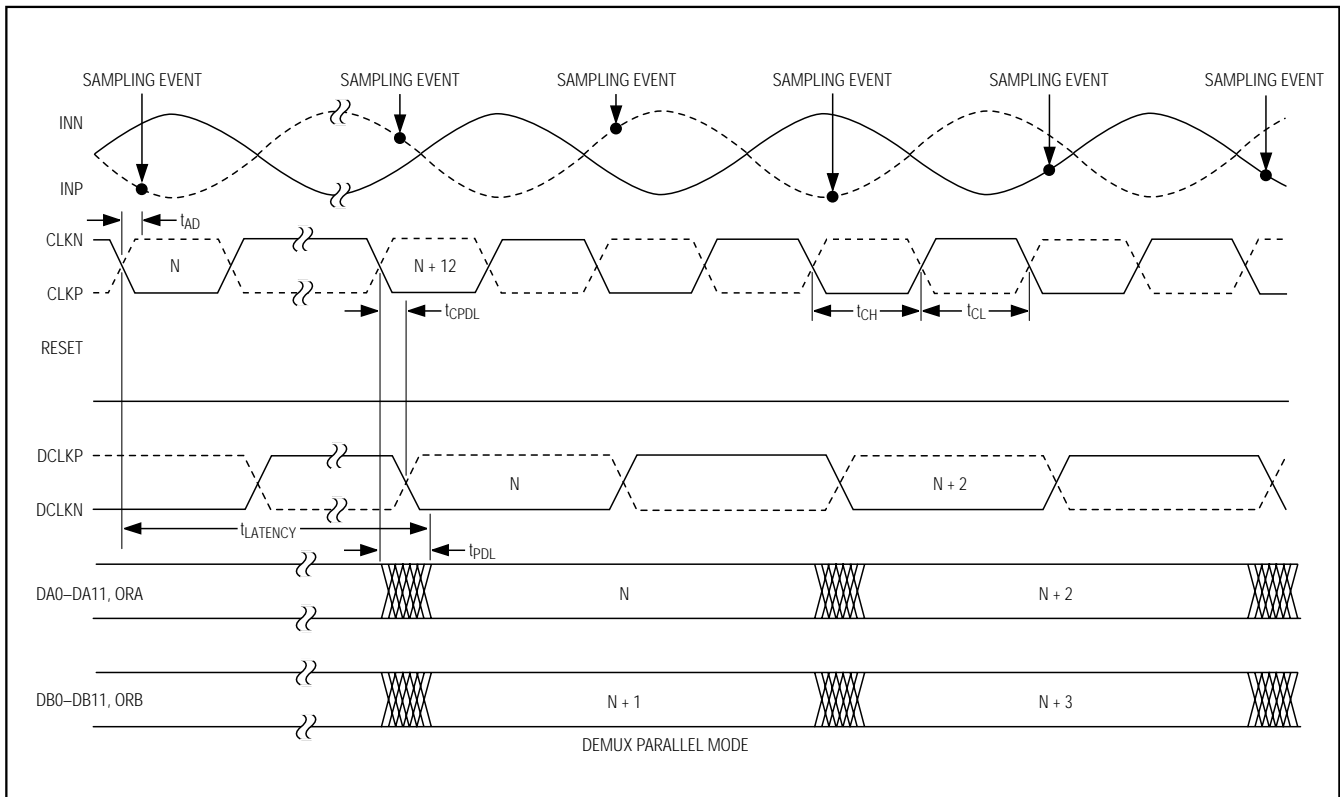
SAMPLING EVENT SAMPLING EVENT SAMPLING EVENT SAMPLING EVENT SAMPLING EVENT SAMPLING EVENT

INN

INP

$t_{AD}$

CLKN

N

N + 12

CLKP

$t_{CPDL}$

$t_{CH}$ $t_{CL}$

RESET

DCLKP

N

N + 2

DCLKN

$t_{LATENCY}$

$t_{PDL}$

DA0–DA11, ORA

N

N + 2

DB0–DB11, ORB

N + 1

N + 3

DEMUX PARALLEL MODE